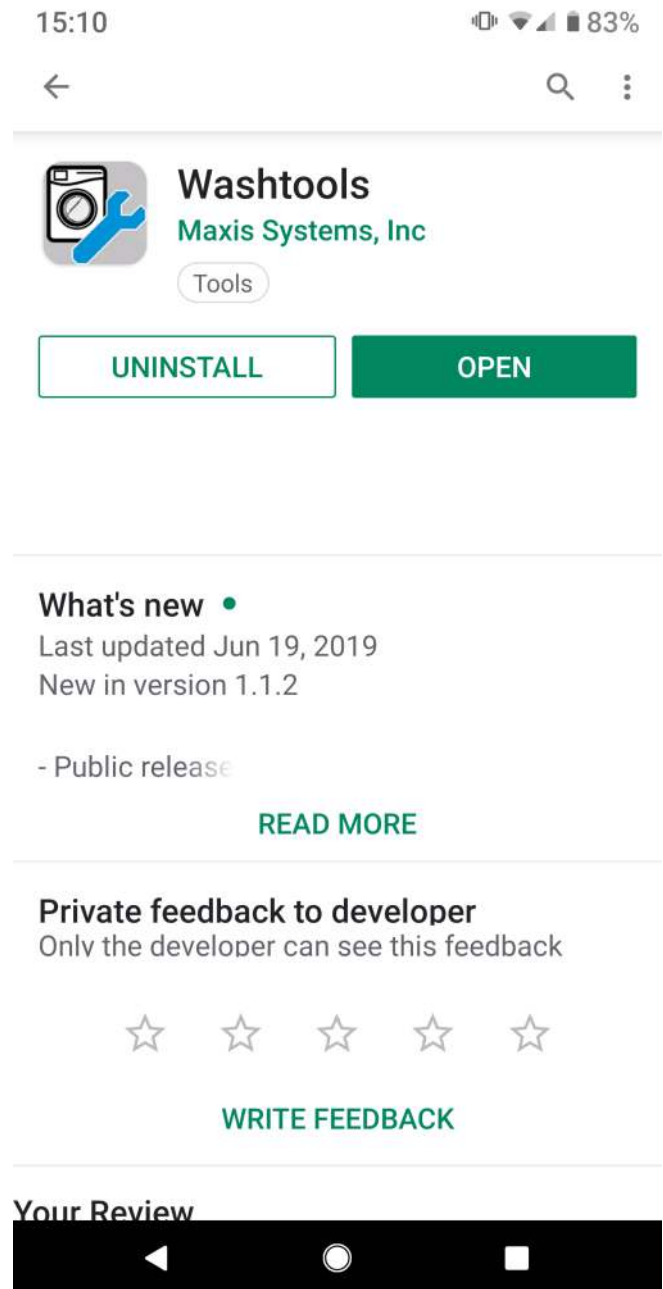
15:10 83%

Washtools
Maxis Systems, Inc
Tools

UNINSTALL
OPEN

What's new •
Last updated Jun 19, 2019
New in version 1.1.2

- Public release

READ MORE

Private feedback to developer
Only the developer can see this feedback

WRITE FEEDBACK

Your Review